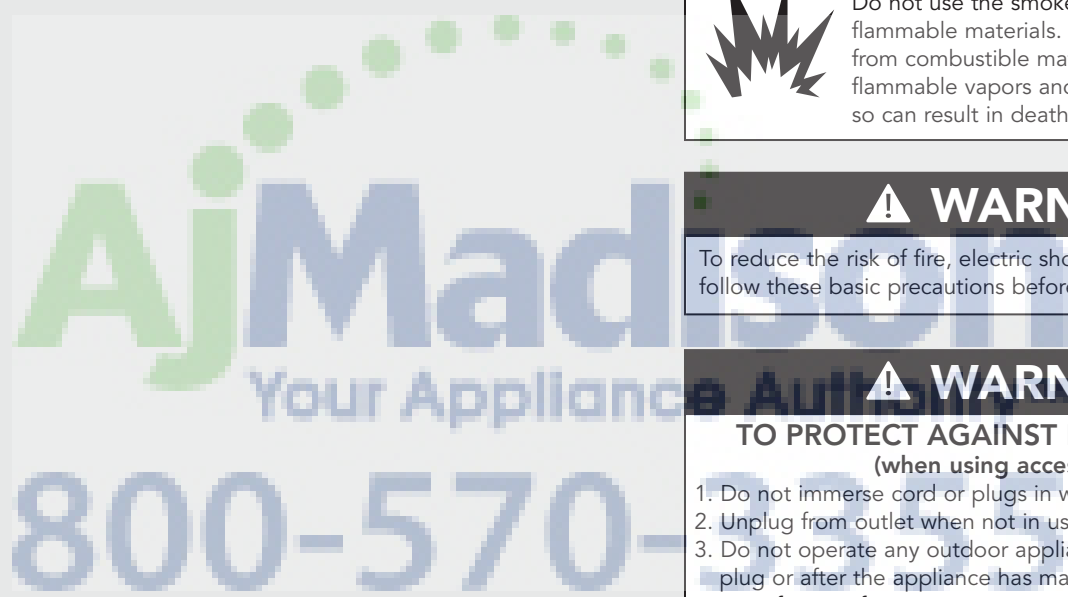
AjMadison
Your Appliance Authority
800-570-3355

Do not use the smoke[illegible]
flammable materials. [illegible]
from combustible ma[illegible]
flammable vapors and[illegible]
so can result in death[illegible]

⚠ WARN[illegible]

To reduce the risk of fire, electric sho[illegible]
follow these basic precautions befor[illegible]

⚠ WARN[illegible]

TO PROTECT AGAINST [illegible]
(when using acce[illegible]

1. Do not immerse cord or plugs in w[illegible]
2. Unplug from outlet when not in us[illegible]
3. Do not operate any outdoor applia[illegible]
plug or after the appliance has ma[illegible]